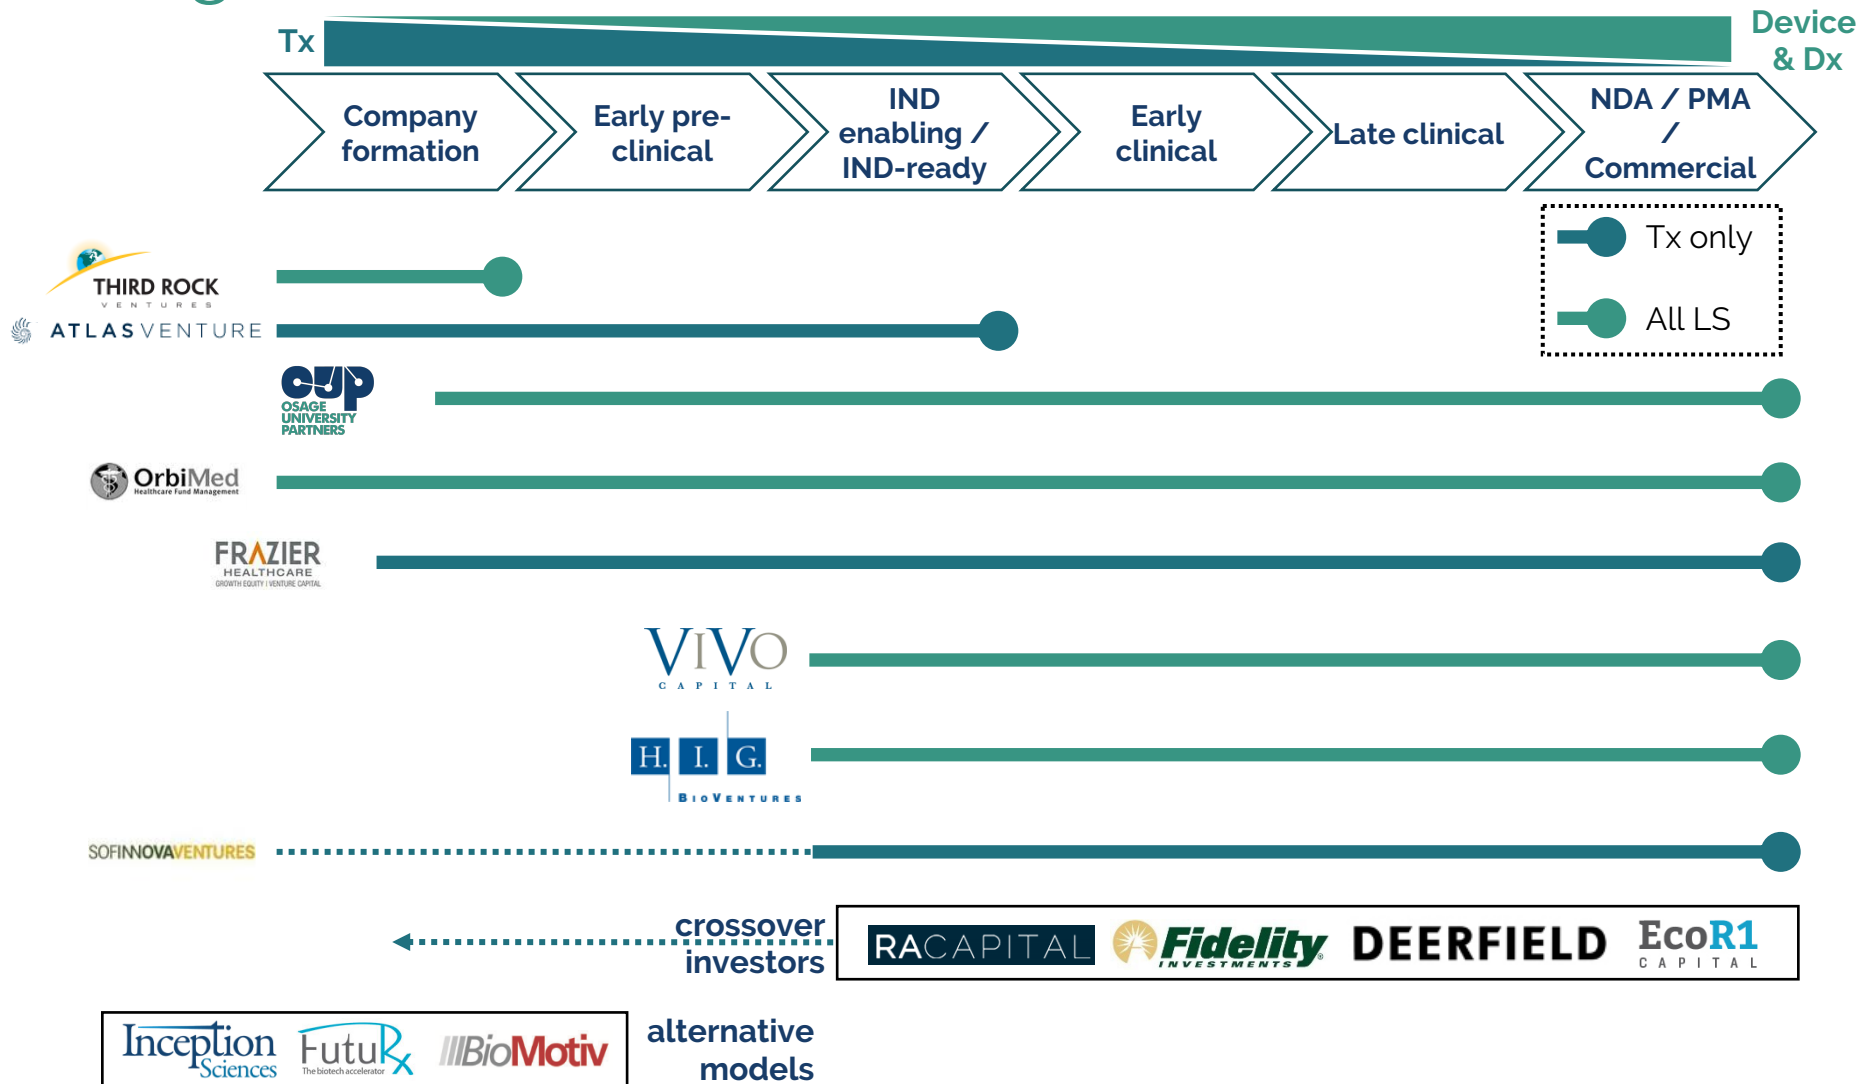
Tx

Device & Dx

Company formation

Early pre-clinical

IND enabling / IND-ready

Early clinical

Late clinical

NDA / PMA / Commercial

Tx only

All LS

THIRD ROCK VENTURES

ATLAS VENTURE

OUP OSAGE UNIVERSITY PARTNERS

OrbiMed Healthcare Fund Management

FRAZIER HEALTHCARE GROWTH EQUITY | VENTURE CAPITAL

VIVO CAPITAL

H. I. G. BioVentures

SOFINNOVAVENTURES

crossover investors

RACAPITAL

Fidelity INVESTMENTS

DEERFIELD

EcoR1 CAPITAL

Inception Sciences

FutuRx The biotech accelerator

BioMotiv

alternative models